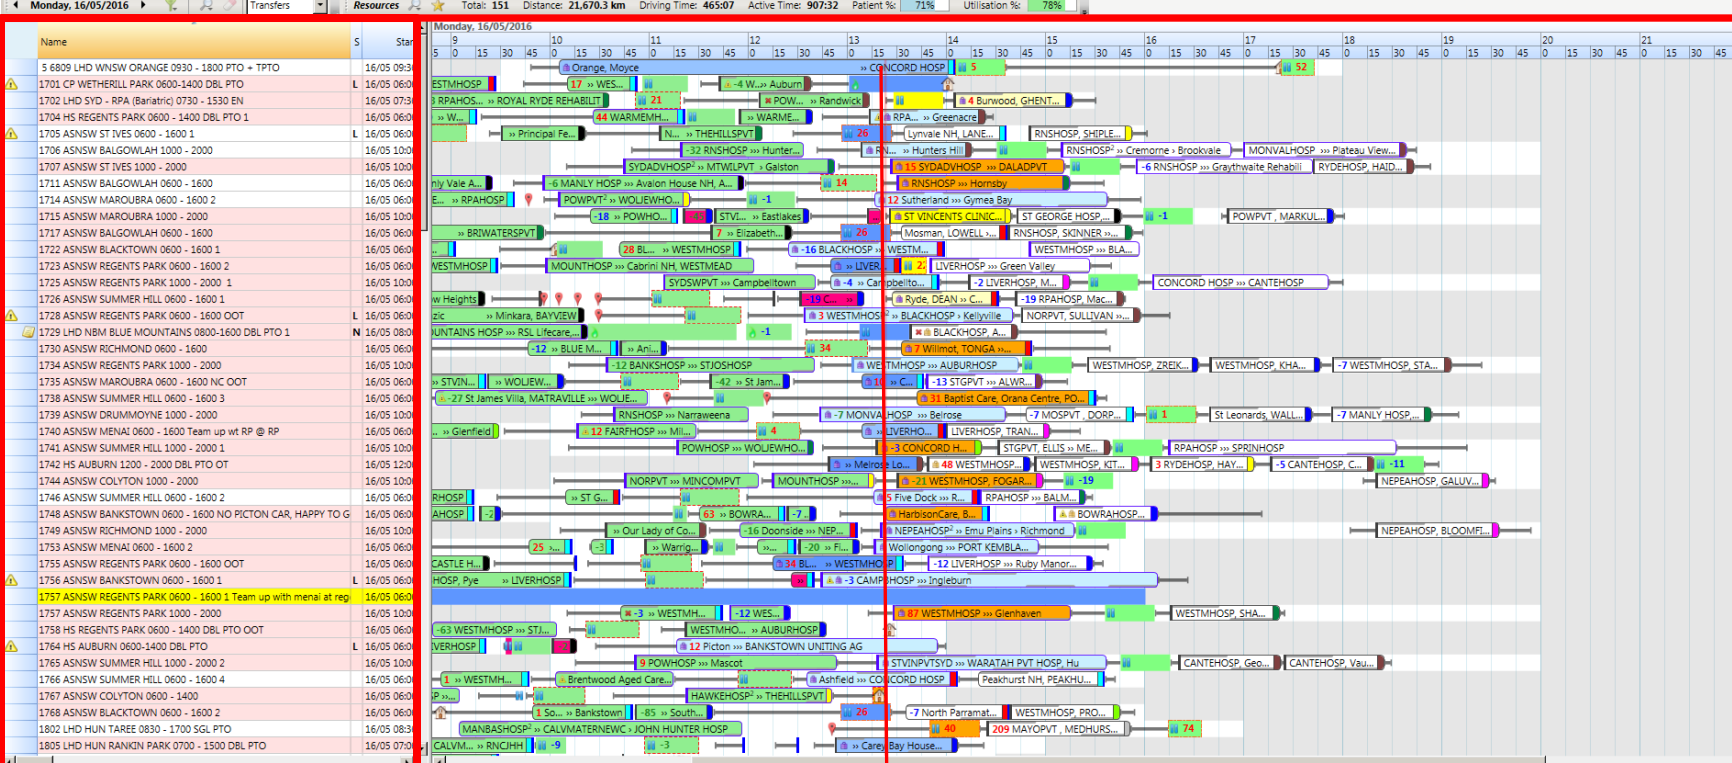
Monday, 16/05/2016 Transfers Resources Total: 151 Distance: 21,670.3 km Driving Time: 465:07 Active Time: 907:32 Patient %: 71% Utilisation %: 78%

Monday, 16/05/2016

| Name | S | Start |
|---|---|---|
| 5 6809 LHD WNSW ORANGE 0930 - 1800 PTO + TPTO | | 16/05 09:30 |
| 1701 CP WETHERILL PARK 0600-1400 DBL PTO | L | 16/05 06:00 |
| 1702 LHD SYD - RPA (Bariatric) 0730 - 1530 EN | | 16/05 07:30 |
| 1704 HS REGENTS PARK 0600 - 1400 DBL PTO 1 | | 16/05 06:00 |
| 1705 ASNSW ST IVES 0600 - 1600 1 | L | 16/05 06:00 |
| 1706 ASNSW BALGOWLAH 1000 - 2000 | | 16/05 10:00 |
| 1707 ASNSW ST IVES 1000 - 2000 | | 16/05 10:00 |
| 1711 ASNSW BALGOWLAH 0600 - 1600 | | 16/05 06:00 |
| 1714 ASNSW MAROUBRA 0600 - 1600 2 | | 16/05 06:00 |
| 1715 ASNSW MAROUBRA 1000 - 2000 | | 16/05 10:00 |
| 1717 ASNSW BALGOWLAH 0600 - 1600 | | 16/05 06:00 |
| 1722 ASNSW BLACKTOWN 0600 - 1600 1 | | 16/05 06:00 |
| 1723 ASNSW REGENTS PARK 0600 - 1600 2 | | 16/05 06:00 |
| 1725 ASNSW REGENTS PARK 1000 - 2000 1 | | 16/05 10:00 |
| 1726 ASNSW SUMMER HILL 0600 - 1600 1 | | 16/05 06:00 |
| 1728 ASNSW REGENTS PARK 0600 - 1600 OOT | L | 16/05 06:00 |
| 1729 LHD NBM BLUE MOUNTAINS 0800-1600 DBL PTO 1 | N | 16/05 08:00 |
| 1730 ASNSW RICHMOND 0600 - 1600 | | 16/05 06:00 |
| 1734 ASNSW REGENTS PARK 1000 - 2000 | | 16/05 10:00 |
| 1735 ASNSW MAROUBRA 0600 - 1600 NC OOT | | 16/05 06:00 |
| 1738 ASNSW SUMMER HILL 0600 - 1600 3 | | 16/05 06:00 |
| 1739 ASNSW DRUMMOYNE 1000 - 2000 | | 16/05 10:00 |
| 1740 ASNSW MENAI 0600 - 1600 Team up wt RP @ RP | | 16/05 06:00 |
| 1741 ASNSW SUMMER HILL 1000 - 2000 1 | | 16/05 10:00 |
| 1742 HS AUBURN 1200 - 2000 DBL PTO OT | | 16/05 12:00 |
| 1744 ASNSW COLYTON 1000 - 2000 | | 16/05 10:00 |
| 1746 ASNSW SUMMER HILL 0600 - 1600 2 | | 16/05 06:00 |
| 1748 ASNSW BANKSTOWN 0600 - 1600 NO PICTON CAR, HAPPY TO G | | 16/05 06:00 |
| 1749 ASNSW RICHMOND 1000 - 2000 | | 16/05 10:00 |
| 1753 ASNSW MENAI 0600 - 1600 2 | | 16/05 06:00 |
| 1755 ASNSW REGENTS PARK 0600 - 1600 OOT | | 16/05 06:00 |
| 1756 ASNSW BANKSTOWN 0600 - 1600 1 | L | 16/05 06:00 |
| 1757 ASNSW REGENTS PARK 0600 - 1600 1 Team up with menai at regi | | 16/05 06:00 |
| 1757 ASNSW REGENTS PARK 1000 - 2000 | | 16/05 10:00 |
| 1758 HS REGENTS PARK 0600 - 1400 DBL PTO OOT | | 16/05 06:00 |
| 1764 HS AUBURN 0600-1400 DBL PTO | L | 16/05 06:00 |
| 1765 ASNSW SUMMER HILL 1000 - 2000 2 | | 16/05 10:00 |
| 1766 ASNSW SUMMER HILL 0600 - 1600 4 | | 16/05 06:00 |
| 1767 ASNSW COLYTON 0600 - 1400 | | 16/05 06:00 |
| 1768 ASNSW BLACKTOWN 0600 - 1600 2 | | 16/05 06:00 |
| 1802 LHD HUN TAREE 0830 - 1700 SGL PTO | | 16/05 08:30 |
| 1805 LHD HUN RANKIN PARK 0700 - 1500 DBL PTO | | 16/05 07:00 |

Orange, Moyce » CONCORD HOSP 5 52
ESTMHOSP 17 » WES... 4 W... » Auburn
RPAHOS... » ROYAL RYDE REHABILIT 21 POW... » Randwick 4 Burwood, GHENT...
» W... 44 WARMEMH... » WARME... RPA... » Greenacre
» Principal Fe... N... » THEHILLSPVT 26 Lynvale NH, LANE... RNSHOSP, SHIPLE...
-32 RNSHOSP » Hunter... RN... » Hunters Hill RNSHOSP » Cremorne » Brookvale MONVALHOSP » Plateau View...
SYDADVHOSP » MTWLPVT » Galston 15 SYDADVHOSP » DALADPVT -6 RNSHOSP » Graythwaite Rehabili RYDEHOSP, HAID...
nly Vale A... -6 MANLY HOSP » Avalon House NH, A... 14 RNSHOSP » Hornsby
E... » RPAHOSP POWPVT » WOLIEWHO... -1 12 Sutherland » Gymea Bay
-18 » POWHO... STVI... » Eastlakes ST VINCENTS CLINIC... ST GEORGE HOSP... -1 POWPVT, MARKUL...
» BRIWATERSPVT 7 » Elizabeth... 26 Mosman, LOWELL... RNSHOSP, SKINNER...
28 BL... » WESTMHOSP -16 BLACKHOSP » WESTM... WESTMHOSP » BLA...
WESTMHOSP MOUNTHOSP » Cabrini NH, WESTMEAD » LIVER... 2 LIVERHOSP » Green Valley
SYDSPVT » Campbelltown -4 » Campbelto... -2 LIVERHOSP, M... CONCORD HOSP » CANTEHOSP
w Heights 19 C... Ryde, DEAN » C... -19 RPAHOSP, Mac...
zic » Minkara, BAYVIEW 3 WESTMHOSP » BLACKHOSP » Kellyville NORPVT, SULLIVAN »...
UNTAINS HOSP » RSL Lifecare... -1 BLACKHOSP, A...
-12 » BLUE M... » Ani... 34 7 Willmot, TONGA »...
-12 BANKSHOSP » STJOSHOSP WESTMHOSP » AUBURNHOSP WESTMHOSP, ZREIK... WESTMHOSP, KHA... -7 WESTMHOSP, STA...
» STVIN... » WOLIEW... -42 » St Jam... 10 » C... -13 STGPVT » ALWR...
-27 St James Villa, MATRAVILLE » WOLIE... 31 Baptist Care, Orana Centre, PO...
RNSHOSP » Narraweena -7 MONVALHOSP » Belrose -7 MOSPVT, DORP... 1 St Leonards, WALL... -7 MANLY HOSP,...
» Glenfield 12 FAIRFHOSP » Mil... 4 » LIVERHO... LIVERHOSP, TRAN...
POWHOSP » WOLIEWHO... -3 CONCORD H... STGPVT, ELLIS » ME... RPAHOSP » SPRINHOSP
» Melrose Lo... 48 WESTMHOSP... WESTMHOSP, KIT... 3 RYDEHOSP, HAY... -5 CANTEHOSP, C... -11
NORPVT » MINCOMPVT MOUNTHOSP »... -21 WESTMHOSP, FOGAR... -19 NEPEAHOSP, GALUV...
RHOSP » ST G... 5 Five Dock » R... RPAHOSP » BALM...
AHOSP -2 63 » BOWRA... -7 HarbisonCare, B... BOWRAHOSP...
» Our Lady of Co... -16 Doonside » NEP... NEPEAHOSP » Emu Plains » Richmond NEPEAHOSP, BLOOMFI...
25 -3 » Warrig... » ... -20 » Fl... Wollongong » PORT KEMBLA...
CASTLE H... 34 BL... » WESTMHOSP -12 LIVERHOSP » Ruby Manor...
HOSP, Pye » LIVERHOSP -3 CAMPBHOSP » Ingleburn
-3 » WESTMH... -12 WES... 87 WESTMHOSP » Glenhaven WESTMHOSP, SHA...
-63 WESTMHOSP » STJ... WESTMHO... » AUBURNHOSP
VERHOSP 12 Picton » BANKSTOWN UNITING AG
9 POWHOSP » Mascot STVINPVTSYD » WARATAH PVT HOSP, Hu CANTEHOSP, Geo... CANTEHOSP, Vau...
1 » WESTMH... Brentwood Aged Care... Ashfield » CONCORD HOSP Peakhurst NH, PEAKHU...
P »... HAWKEHOSP » THEHILLSPVT
1 So... » Bankstown -85 » South... 26 -7 North Parramat... WESTMHOSP, PRO...
MANBAHOSP » CALVMATERNEWC » JOHN HUNTER HOSP 40 209 MAYOPVT, MEDHURS... 74
CALVM... » RNCJHH -9 -3 » Carey Bay House...